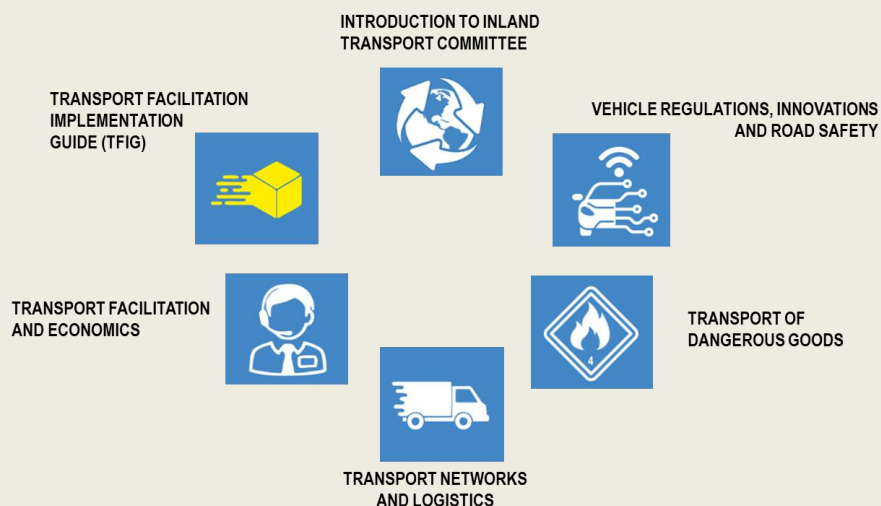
INTRODUCTION TO INLAND TRANSPORT COMMITTEE

VEHICLE REGULATIONS, INNOVATIONS AND ROAD SAFETY

TRANSPORT OF DANGEROUS GOODS

4

TRANSPORT NETWORKS AND LOGISTICS

TRANSPORT FACILITATION AND ECONOMICS

TRANSPORT FACILITATION IMPLEMENTATION GUIDE (TFIG)